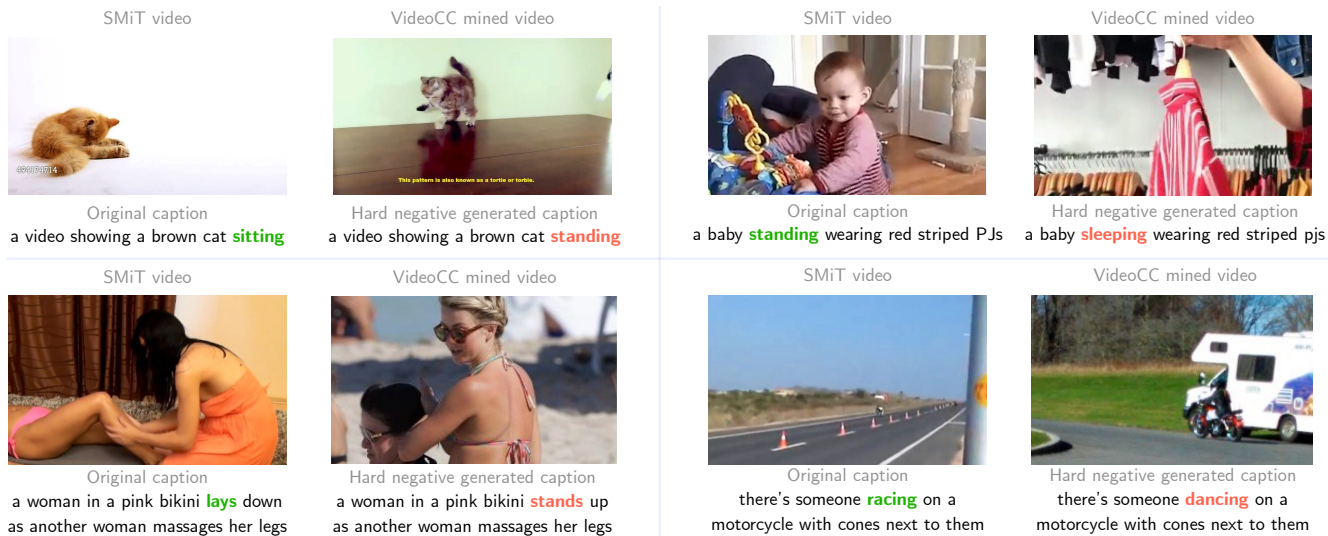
SMiT video

VideoCC mined video

Original caption
a video showing a brown cat sitting

Hard negative generated caption
a video showing a brown cat standing

This pattern is also known as a tortie or torbie.

SMiT video

VideoCC mined video

Original caption
a baby standing wearing red striped PJs

Hard negative generated caption
a baby sleeping wearing red striped pjs

SMiT video

VideoCC mined video

Original caption
a woman in a pink bikini lays down as another woman massages her legs

Hard negative generated caption
a woman in a pink bikini stands up as another woman massages her legs

SMiT video

VideoCC mined video

Original caption
there's someone racing on a motorcycle with cones next to them

Hard negative generated caption
there's someone dancing on a motorcycle with cones next to them